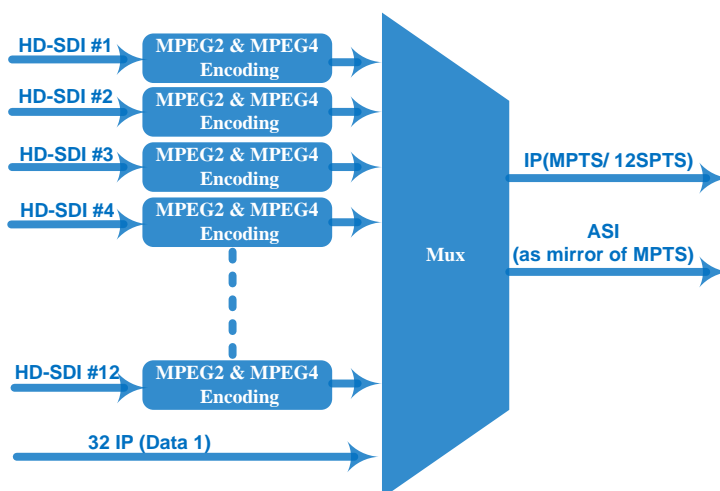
HD-SDI #1
MPEG2 & MPEG4 Encoding
HD-SDI #2
MPEG2 & MPEG4 Encoding
HD-SDI #3
MPEG2 & MPEG4 Encoding
HD-SDI #4
MPEG2 & MPEG4 Encoding
HD-SDI #12
MPEG2 & MPEG4 Encoding
32 IP (Data 1)
Mux
IP(MPTS/ 12SPTS)
ASI
(as mirror of MPTS)